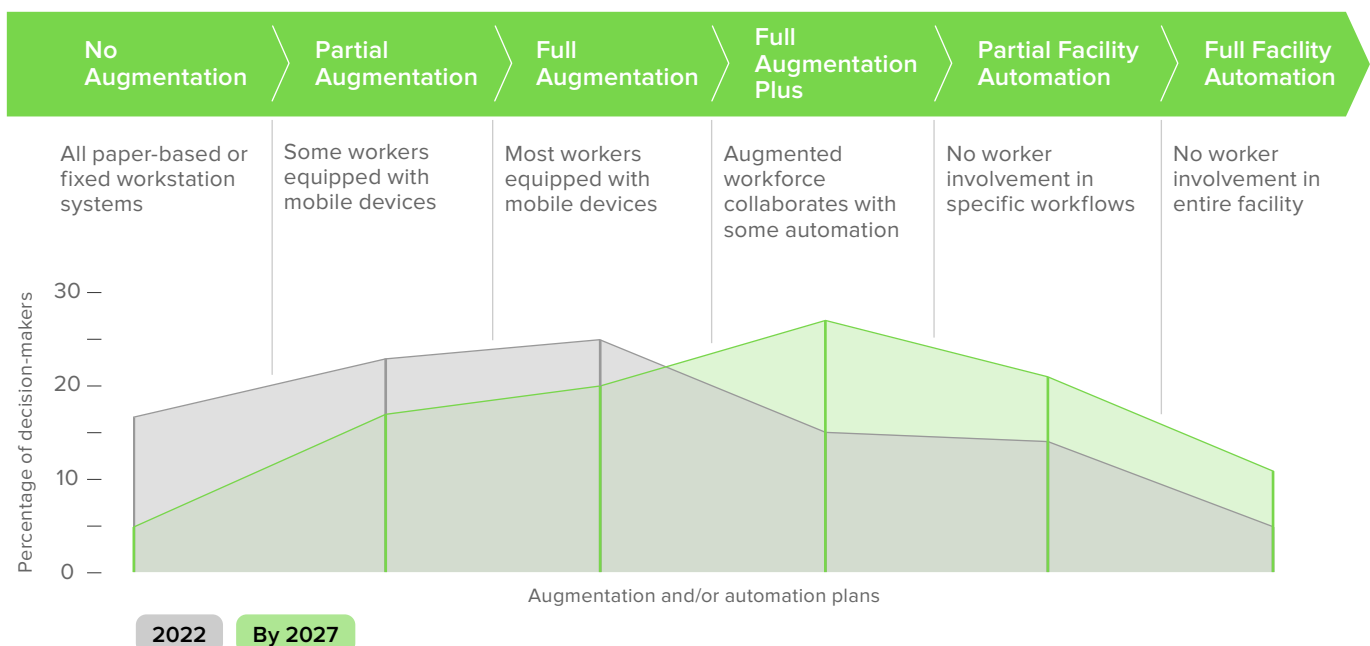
No Augmentation

Partial Augmentation

Full Augmentation

Full Augmentation Plus

Partial Facility Automation

Full Facility Automation

All paper-based or fixed workstation systems

Some workers equipped with mobile devices

Most workers equipped with mobile devices

Augmented workforce collaborates with some automation

No worker involvement in specific workflows

No worker involvement in entire facility

30
20
10
0

Percentage of decision-makers

Augmentation and/or automation plans

2022
By 2027